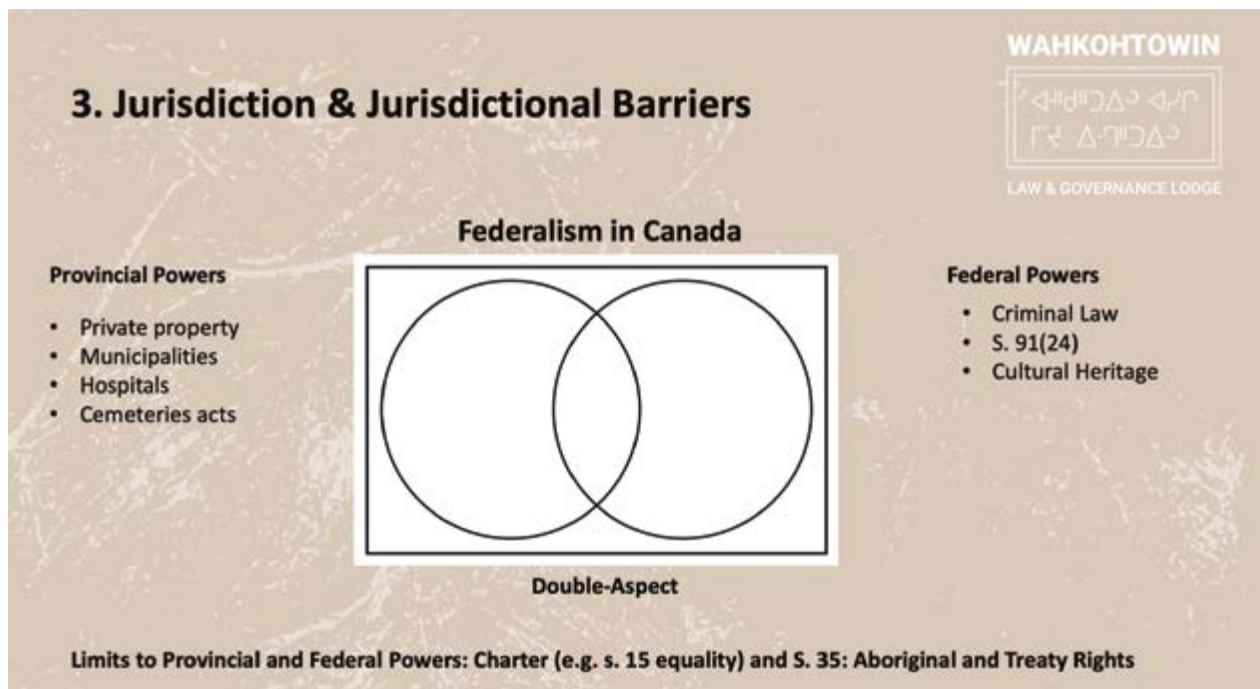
3. Jurisdiction & Jurisdictional Barriers

WAHKOHTOWIN

ᐊᐦᑯᐦᑐᐃᐣ ᐊᐧᓯᒋ
ᒥᕀ ᐃᐧᐦᑐᐃᐣ

LAW & GOVERNANCE LODGE

Federalism in Canada

Provincial Powers

- Private property
- Municipalities
- Hospitals
- Cemeteries acts

Federal Powers

- Criminal Law
- S. 91(24)
- Cultural Heritage

Double-Aspect

Limits to Provincial and Federal Powers: Charter (e.g. s. 15 equality) and S. 35: Aboriginal and Treaty Rights